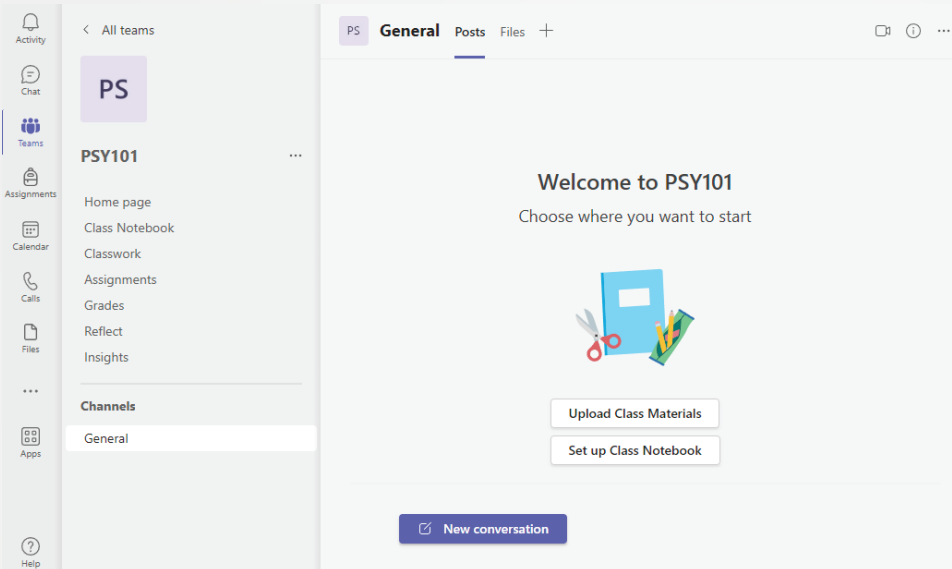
Activity
Chat
Teams
Assignments
Calendar
Calls
Files
...
Apps
Help

All teams

PS

PSY101 ...

Home page
Class Notebook
Classwork
Assignments
Grades
Reflect
Insights

Channels

General

PS General Posts Files +

Welcome to PSY101

Choose where you want to start

Upload Class Materials

Set up Class Notebook

New conversation